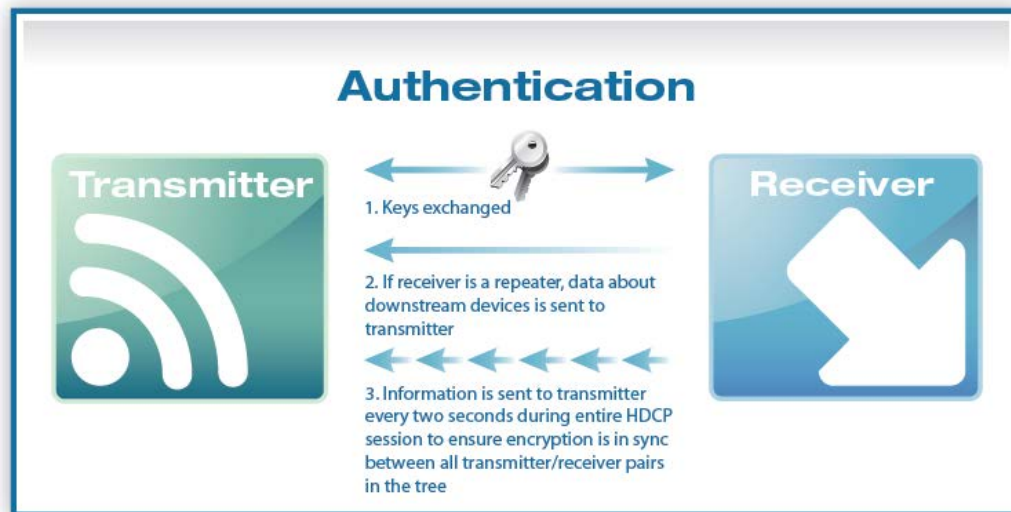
Authentication

Transmitter

Receiver

1. Keys exchanged

2. If receiver is a repeater, data about downstream devices is sent to transmitter

3. Information is sent to transmitter every two seconds during entire HDCP session to ensure encryption is in sync between all transmitter/receiver pairs in the tree